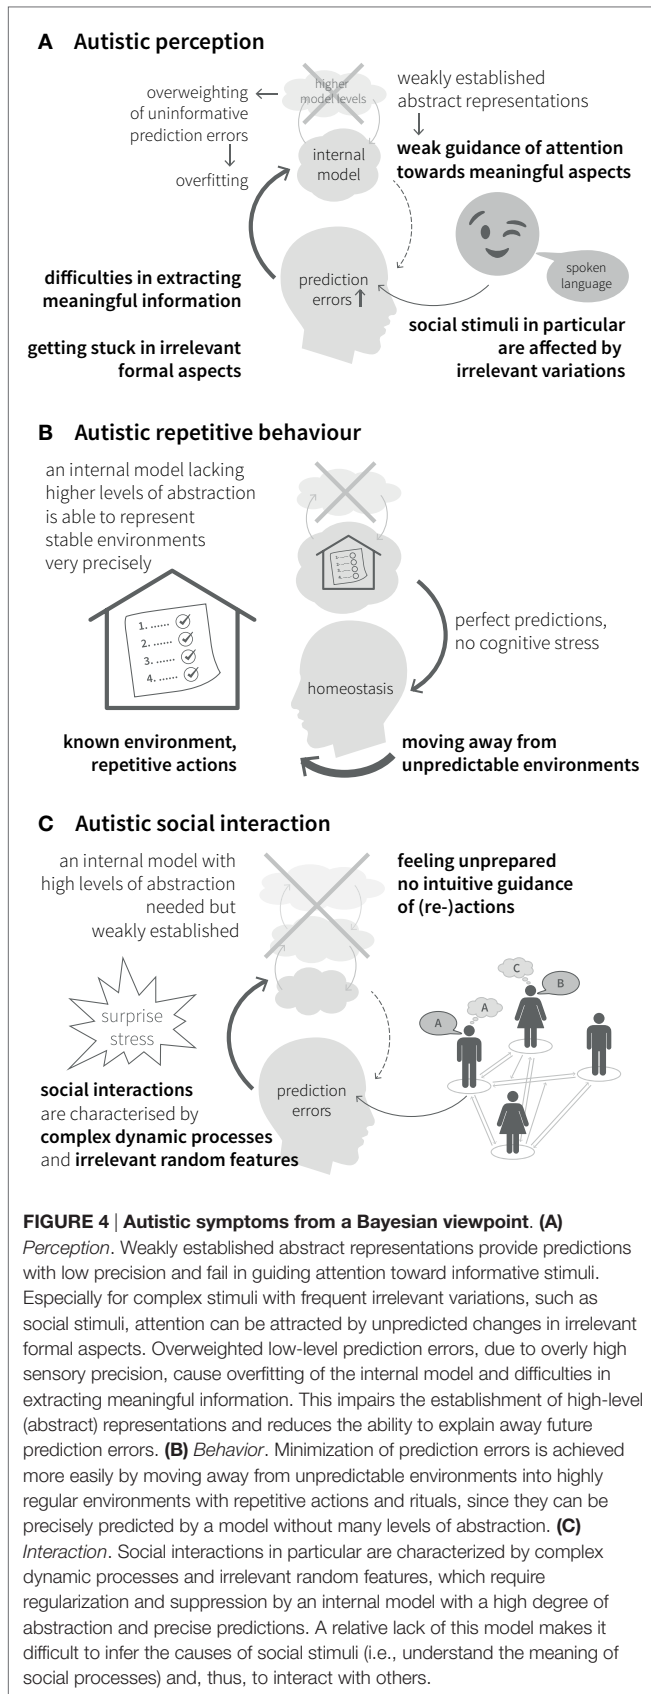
**A Autistic perception**

higher model levels

overweighting of uninformative prediction errors

overfitting

weakly established abstract representations

**weak guidance of attention towards meaningful aspects**

internal model

spoken language

prediction errors

**difficulties in extracting meaningful information**

**social stimuli in particular are affected by irrelevant variations**

**getting stuck in irrelevant formal aspects**

**B Autistic repetitive behaviour**

an internal model lacking higher levels of abstraction is able to represent stable environments very precisely

1. ......
2. ......
3. ......
4. ......

perfect predictions, no cognitive stress

homeostasis

**known environment, repetitive actions**

**moving away from unpredictable environments**

**C Autistic social interaction**

an internal model with high levels of abstraction needed but weakly established

**feeling unprepared no intuitive guidance of (re-)actions**

surprise stress

C

B

A

A

prediction errors

**social interactions** are characterised by **complex dynamic processes** and **irrelevant random features**

**FIGURE 4 | Autistic symptoms from a Bayesian viewpoint**. **(A)** *Perception*. Weakly established abstract representations provide predictions with low precision and fail in guiding attention toward informative stimuli. Especially for complex stimuli with frequent irrelevant variations, such as social stimuli, attention can be attracted by unpredicted changes in irrelevant formal aspects. Overweighted low-level prediction errors, due to overly high sensory precision, cause overfitting of the internal model and difficulties in extracting meaningful information. This impairs the establishment of high-level (abstract) representations and reduces the ability to explain away future prediction errors. **(B)** *Behavior*. Minimization of prediction errors is achieved more easily by moving away from unpredictable environments into highly regular environments with repetitive actions and rituals, since they can be precisely predicted by a model without many levels of abstraction. **(C)** *Interaction*. Social interactions in particular are characterized by complex dynamic processes and irrelevant random features, which require regularization and suppression by an internal model with a high degree of abstraction and precise predictions. A relative lack of this model makes it difficult to infer the causes of social stimuli (i.e., understand the meaning of social processes) and, thus, to interact with others.